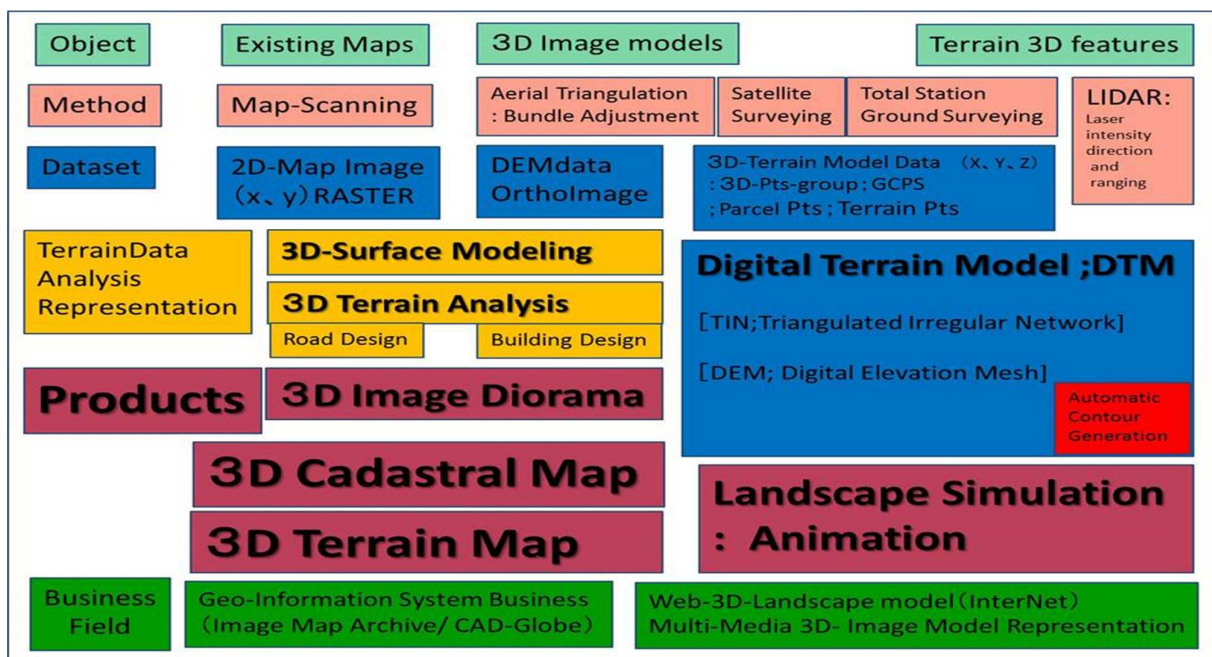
Object

Existing Maps

3D Image models

Terrain 3D features

Method

Map-Scanning

Aerial Triangulation : Bundle Adjustment

Satellite Surveying

Total Station Ground Surveying

LIDAR: Laser intensity direction and ranging

Dataset

2D-Map Image (x、y) RASTER

DEMdata OrthoImage

3D-Terrain Model Data (X、Y、Z) : 3D-Pts-group ; GCPS ; Parcel Pts ; Terrain Pts

TerrainData Analysis Representation

3D-Surface Modeling

3D Terrain Analysis

Road Design

Building Design

Digital Terrain Model ;DTM

[TIN;Triangulated Irregular Network]

[DEM; Digital Elevation Mesh]

Automatic Contour Generation

Products

3D Image Diorama

3D Cadastral Map

3D Terrain Map

Landscape Simulation : Animation

Business Field

Geo-Information System Business (Image Map Archive/ CAD-Globe)

Web-3D-Landscape model (InterNet) Multi-Media 3D- Image Model Representation